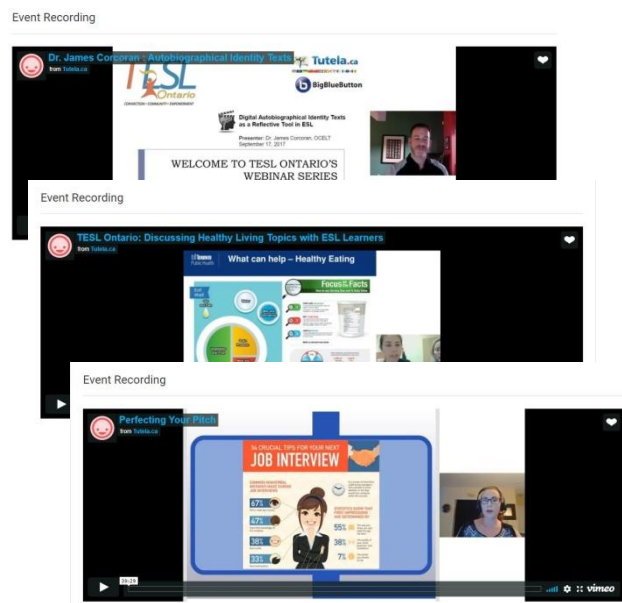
Event Recording

Dr. James Corcoran - Autobiographical Identity Texts
from Tutela.ca

TESL Ontario
CONNECTION • COMMUNITY • EMPOWERMENT

Tutela.ca

BigBlueButton

Digital Autobiographical Identity Texts as a Reflective Tool in ESL

Presenter: Dr. James Corcoran, OCELT
September 17, 2017

WELCOME TO TESL ONTARIO'S WEBINAR SERIES

Event Recording

TESL Ontario: Discussing Healthy Living Topics with ESL Learners
from Tutela.ca

Public Health

What can help – Healthy Eating

Focus on Facts

Event Recording

Perfecting Your Pitch
from Tutela.ca

JOB INTERVIEW

67%

47%

38%

33%

55%

38%

7%

39:29

vimeo